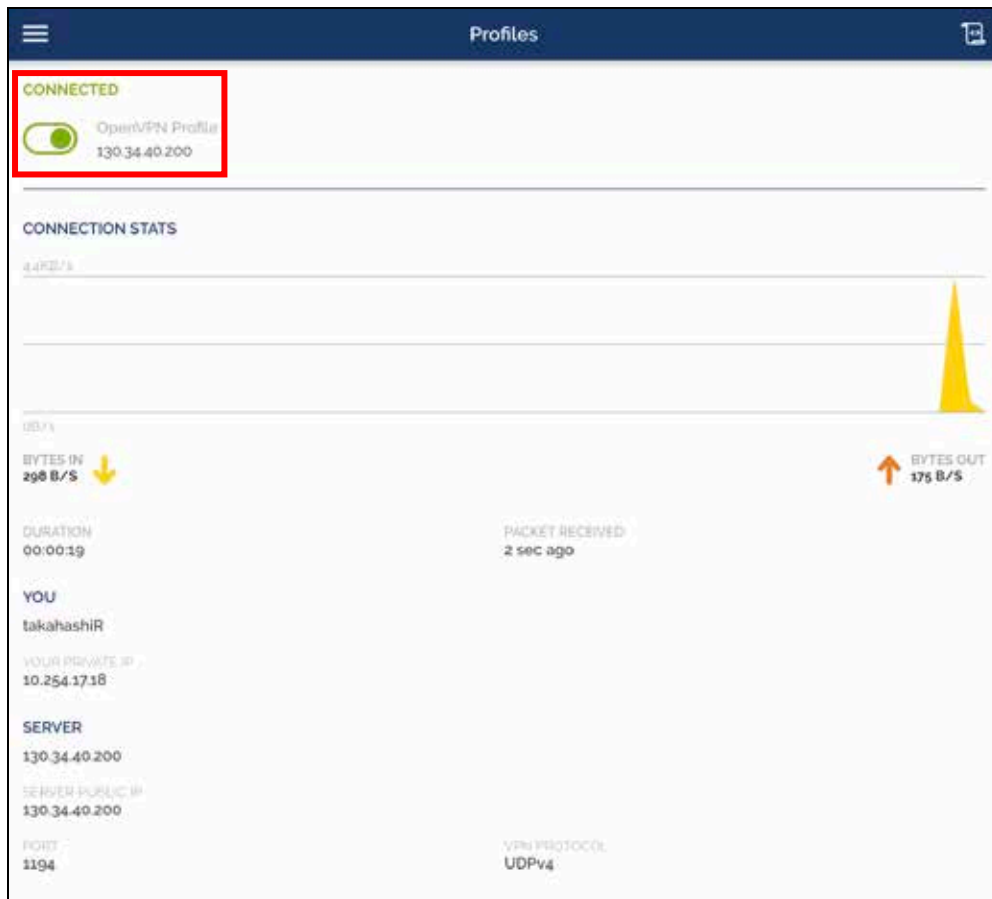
Profiles

CONNECTED

OpenVPN Profile
130.34.40.200

CONNECTION STATS

4.4KB/s

0B/s

BYTES IN
298 B/S

BYTES OUT
175 B/S

DURATION
00:00:19

PACKET RECEIVED
2 sec ago

YOU
takahashiR

YOUR PRIVATE IP
10.254.17.18

SERVER
130.34.40.200

SERVER PUBLIC IP
130.34.40.200

PORT
1194

VPN PROTOCOL
UDPv4